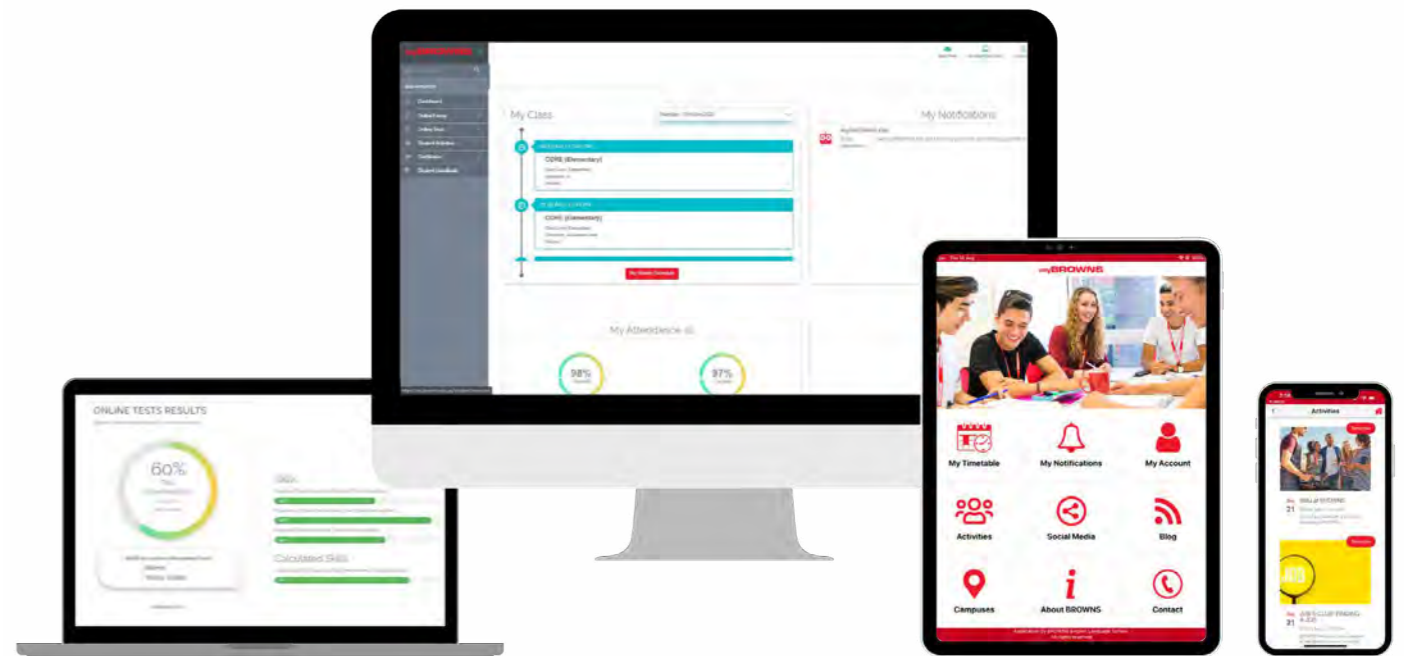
My Class

My Notifications

CORE (Elementary)

CORE (Elementary)

My Attendance

98%

97%

ONLINE TESTS RESULTS

60%

Skills

Calculated Skills

myBROWNS

My Timetable

My Notifications

My Account

Activities

Social Media

Blog

Campuses

About BROWNS

Contact

Activities

21

21